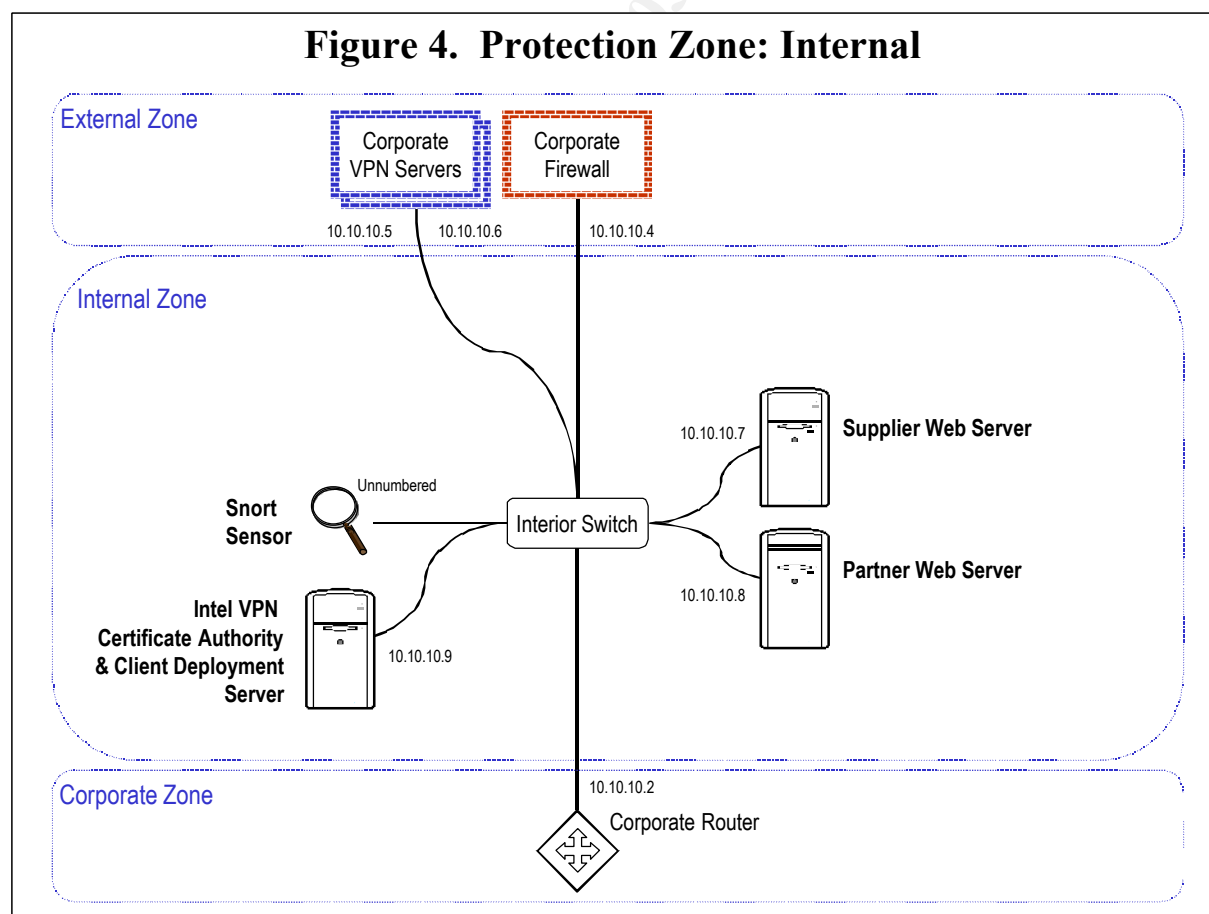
Figure 4. Protection Zone: Internal

External Zone

Corporate VPN Servers

Corporate Firewall

10.10.10.5

10.10.10.6

10.10.10.4

Internal Zone

10.10.10.7

Supplier Web Server

Unnumbered

Snort Sensor

Interior Switch

Partner Web Server

10.10.10.8

Intel VPN Certificate Authority & Client Deployment Server

10.10.10.9

Corporate Zone

10.10.10.2

Corporate Router